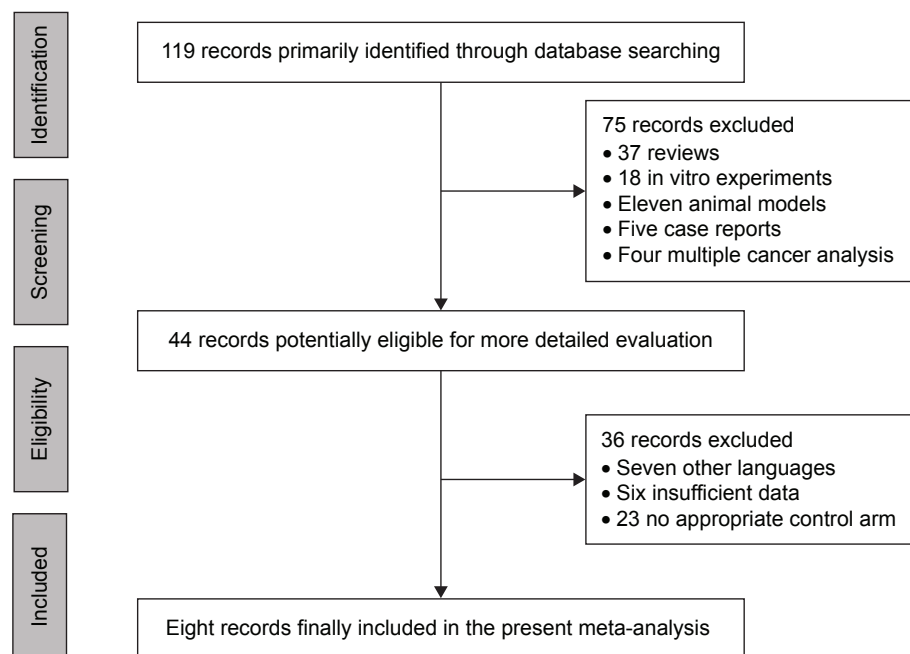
Identification

119 records primarily identified through database searching

75 records excluded
• 37 reviews
• 18 in vitro experiments
• Eleven animal models
• Five case reports
• Four multiple cancer analysis

Screening

44 records potentially eligible for more detailed evaluation

Eligibility

36 records excluded
• Seven other languages
• Six insufficient data
• 23 no appropriate control arm

Included

Eight records finally included in the present meta-analysis